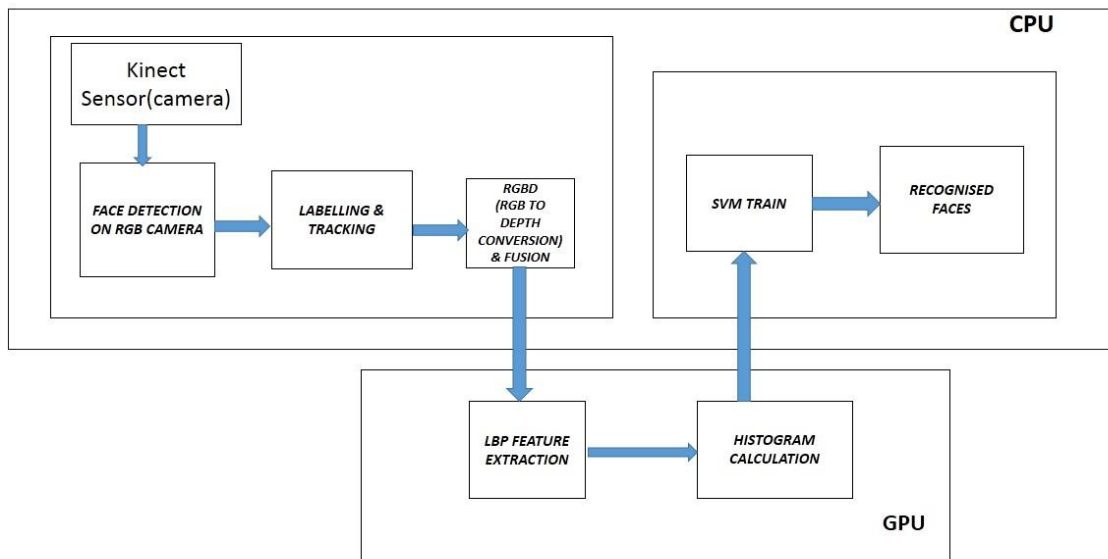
CPU

Kinect Sensor(camera)

FACE DETECTION ON RGB CAMERA

LABELLING & TRACKING

RGBD (RGB TO DEPTH CONVERSION) & FUSION

SVM TRAIN

RECOGNISED FACES

LBP FEATURE EXTRACTION

HISTOGRAM CALCULATION

GPU